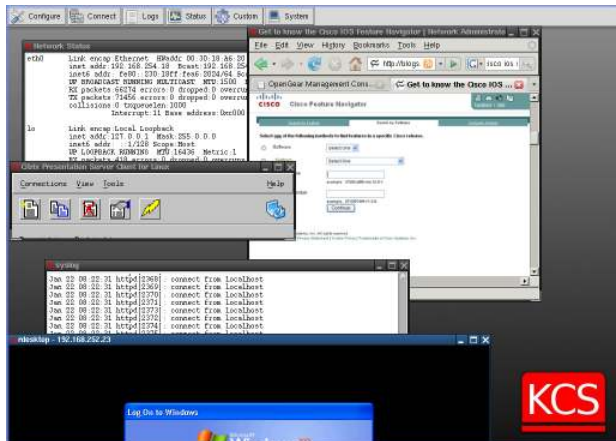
Configure Connect Logs Status Custom System

Network Status

eth0 Link encap:Ethernet HWaddr 00:30:18:A6:3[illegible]
inet addr:192.168.254.18 Bcast:192.168.25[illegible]
inet6 addr: fe80::230:18ff:fea6:3024/64 Sc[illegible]
UP BROADCAST RUNNING MULTICAST MTU:1500 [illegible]
RX packets:66274 errors:0 dropped:0 overru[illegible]
TX packets:71456 errors:0 dropped:0 overru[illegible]
collisions:0 txqueuelen:1000
Interrupt:11 Base address:0xc000

lo Link encap:Local Loopback
inet addr:127.0.0.1 Mask:255.0.0.0
inet6 addr: ::1/128 Scope:Host
UP LOOPBACK RUNNING MTU:16436 Metric:1
RX packets:419 errors:0 dropped:0 overru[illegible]

Citrix Presentation Server Client for Linux

Connections View Tools Help

Get to know the Cisco IOS Feature Navigator | Network Administrat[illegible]

File Edit View History Bookmarks Tools Help

http://blogs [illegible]

cisco ios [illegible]

OpenGear Management Cons...

Get to know the Cisco IOS ...

CISCO Cisco Feature Navigator

Select one of the following methods to find features in a specific Cisco release.

Software

Select one

Select one

Continue

Syslog

Jan 22 08:22:31 httpd[2368]: connect from localhost
Jan 22 08:22:31 httpd[2369]: connect from localhost
Jan 22 08:22:31 httpd[2370]: connect from localhost
Jan 22 08:22:31 httpd[2371]: connect from localhost
Jan 22 08:22:31 httpd[2372]: connect from localhost
Jan 22 08:22:31 httpd[2373]: connect from localhost
Jan 22 08:22:31 httpd[2374]: connect from localhost

rdesktop - 192.168.252.23

Log On to Windows

Microsoft Windows

KCS